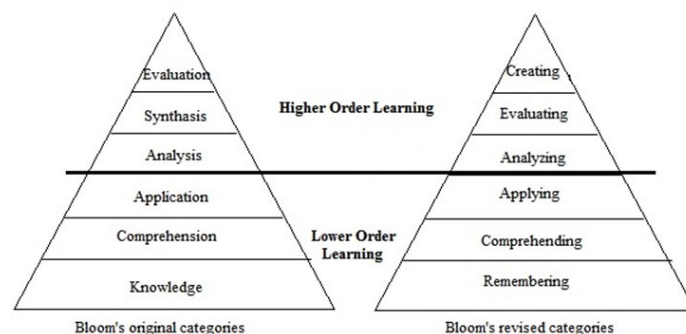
Evaluation
Synthasis
Analysis
Application
Comprehension
Knowledge
Bloom's original categories

Higher Order Learning

Lower Order Learning

Creating
Evaluating
Analyzing
Applying
Comprehending
Remembering
Bloom's revised categories